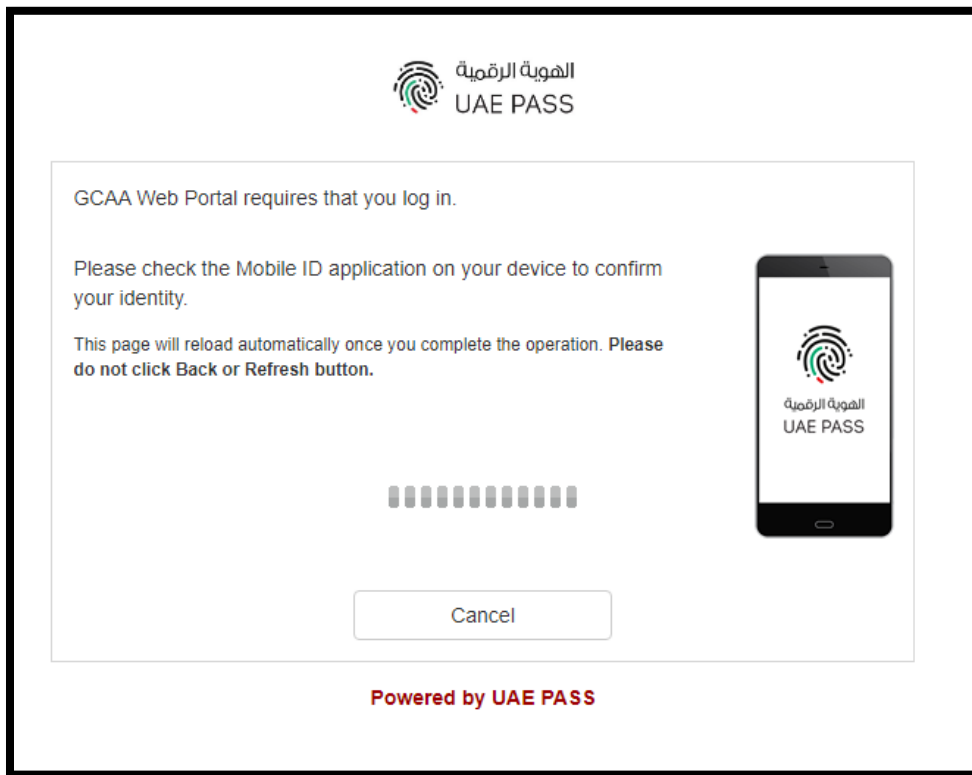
الهوية الرقمية
UAE PASS

GCAA Web Portal requires that you log in.

Please check the Mobile ID application on your device to confirm your identity.

This page will reload automatically once you complete the operation. **Please do not click Back or Refresh button.**

الهوية الرقمية
UAE PASS

Cancel

Powered by UAE PASS